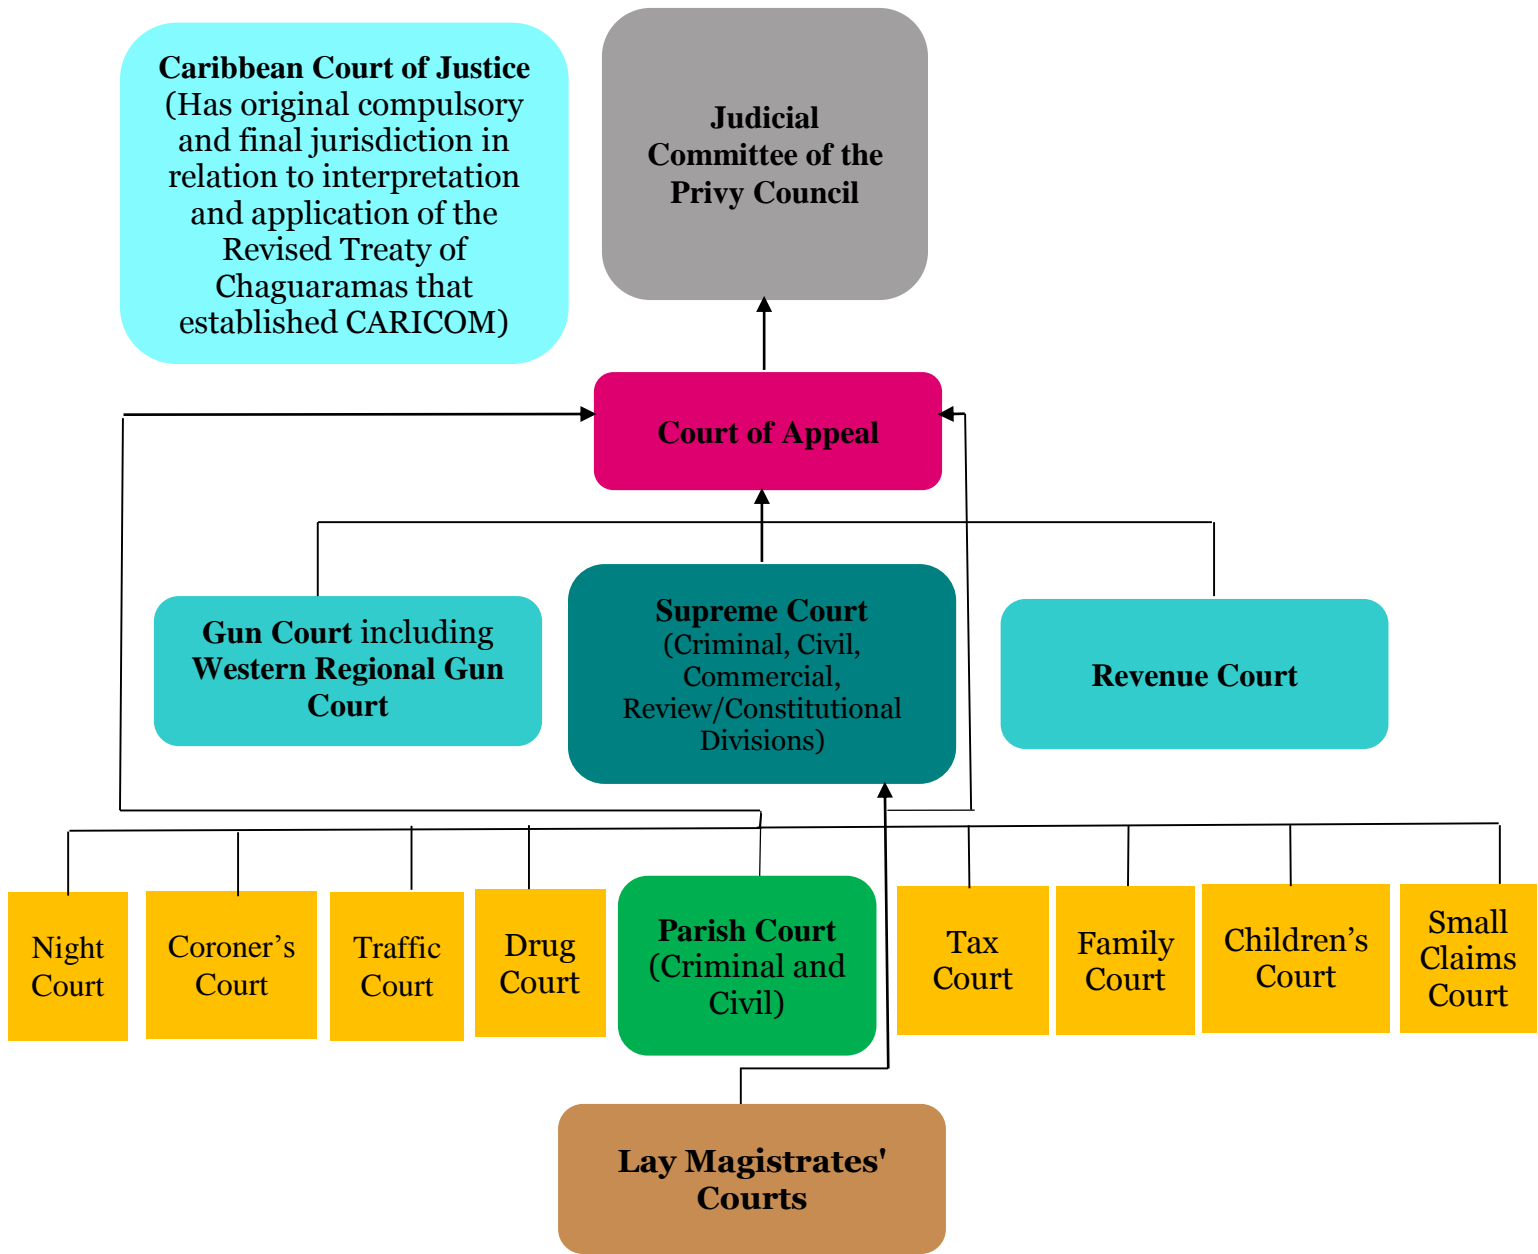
Caribbean Court of Justice (Has original compulsory and final jurisdiction in relation to interpretation and application of the Revised Treaty of Chaguaramas that established CARICOM)

Judicial Committee of the Privy Council

Court of Appeal

Gun Court including Western Regional Gun Court

Supreme Court (Criminal, Civil, Commercial, Review/Constitutional Divisions)

Revenue Court

Night Court

Coroner's Court

Traffic Court

Drug Court

Parish Court (Criminal and Civil)

Tax Court

Family Court

Children's Court

Small Claims Court

Lay Magistrates' Courts